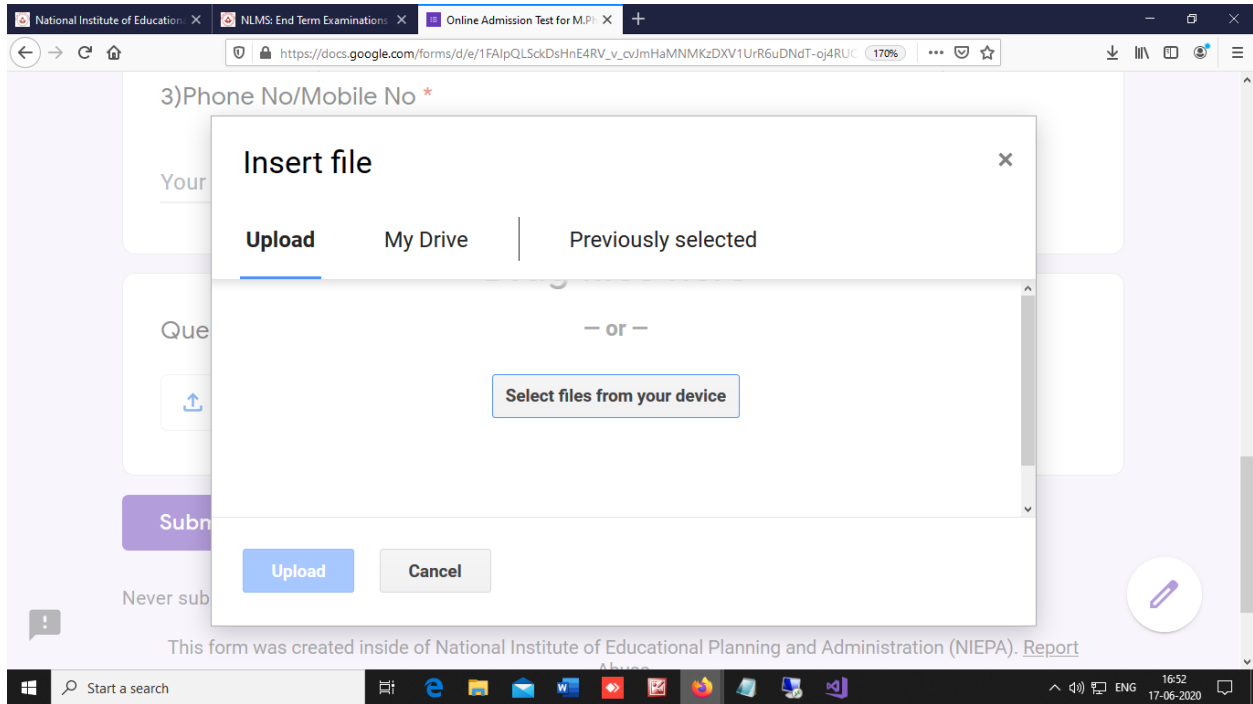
National Institute of Education
NLMS: End Term Examinations
Online Admission Test for M.Ph

https://docs.google.com/forms/d/e/1FAIpQLSckDsHnE4RV_v_cvJmHaMNMKzDXV1UrR6uDNdT-oj4RUC 170%

3)Phone No/Mobile No *

Your

Que

Subm

Never sub

Insert file

Upload My Drive Previously selected

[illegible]

— or —

Select files from your device

Upload Cancel

This form was created inside of National Institute of Educational Planning and Administration (NIEPA). Report Abuse

Start a search

ENG 16:52 17-06-2020